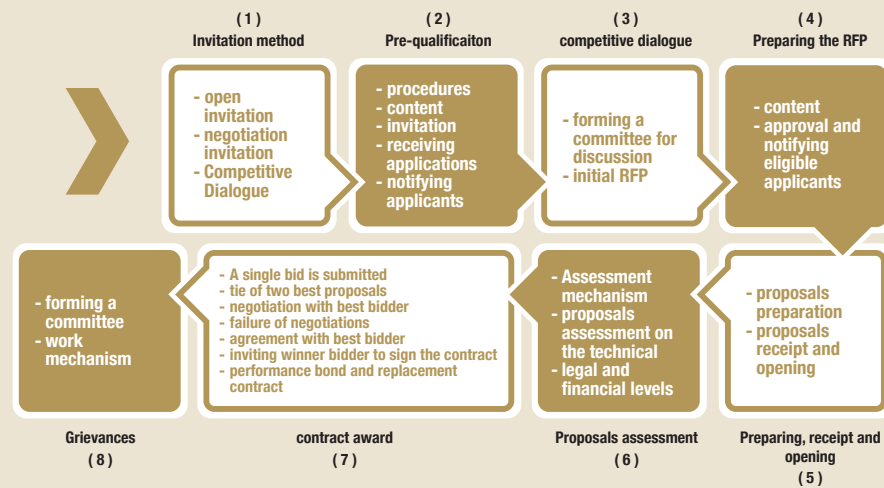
( 1 )
Invitation method

- open invitation
- negotiation invitation
- Competitive Dialogue

( 2 )
Pre-qualificaiton

- procedures
- content
- invitation
- receiving applications
- notifying applicants

( 3 )
competitive dialogue

- forming a committee for discussion
- initial RFP

( 4 )
Preparing the RFP

- content
- approval and notifying eligible applicants

- proposals preparation
- proposals receipt and opening

Preparing, receipt and opening
( 5 )

- Assessment mechanism
- proposals assessment on the technical
- legal and financial levels

Proposals assessment
( 6 )

- A single bid is submitted
- tie of two best proposals
- negotiation with best bidder
- failure of negotiations
- agreement with best bidder
- inviting winner bidder to sign the contract
- performance bond and replacement contract

contract award
( 7 )

- forming a committee
- work mechanism

Grievances
( 8 )